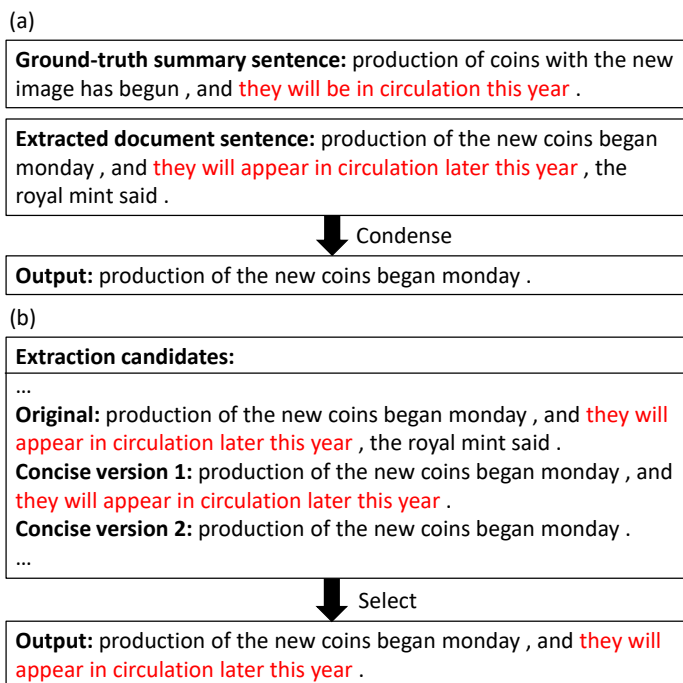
(a)

**Ground-truth summary sentence:** production of coins with the new image has begun , and they will be in circulation this year .

**Extracted document sentence:** production of the new coins began monday , and they will appear in circulation later this year , the royal mint said .

Condense

**Output:** production of the new coins began monday .

(b)

**Extraction candidates:**

…

**Original:** production of the new coins began monday , and they will appear in circulation later this year , the royal mint said .

**Concise version 1:** production of the new coins began monday , and they will appear in circulation later this year .

**Concise version 2:** production of the new coins began monday .

…

Select

**Output:** production of the new coins began monday , and they will appear in circulation later this year .